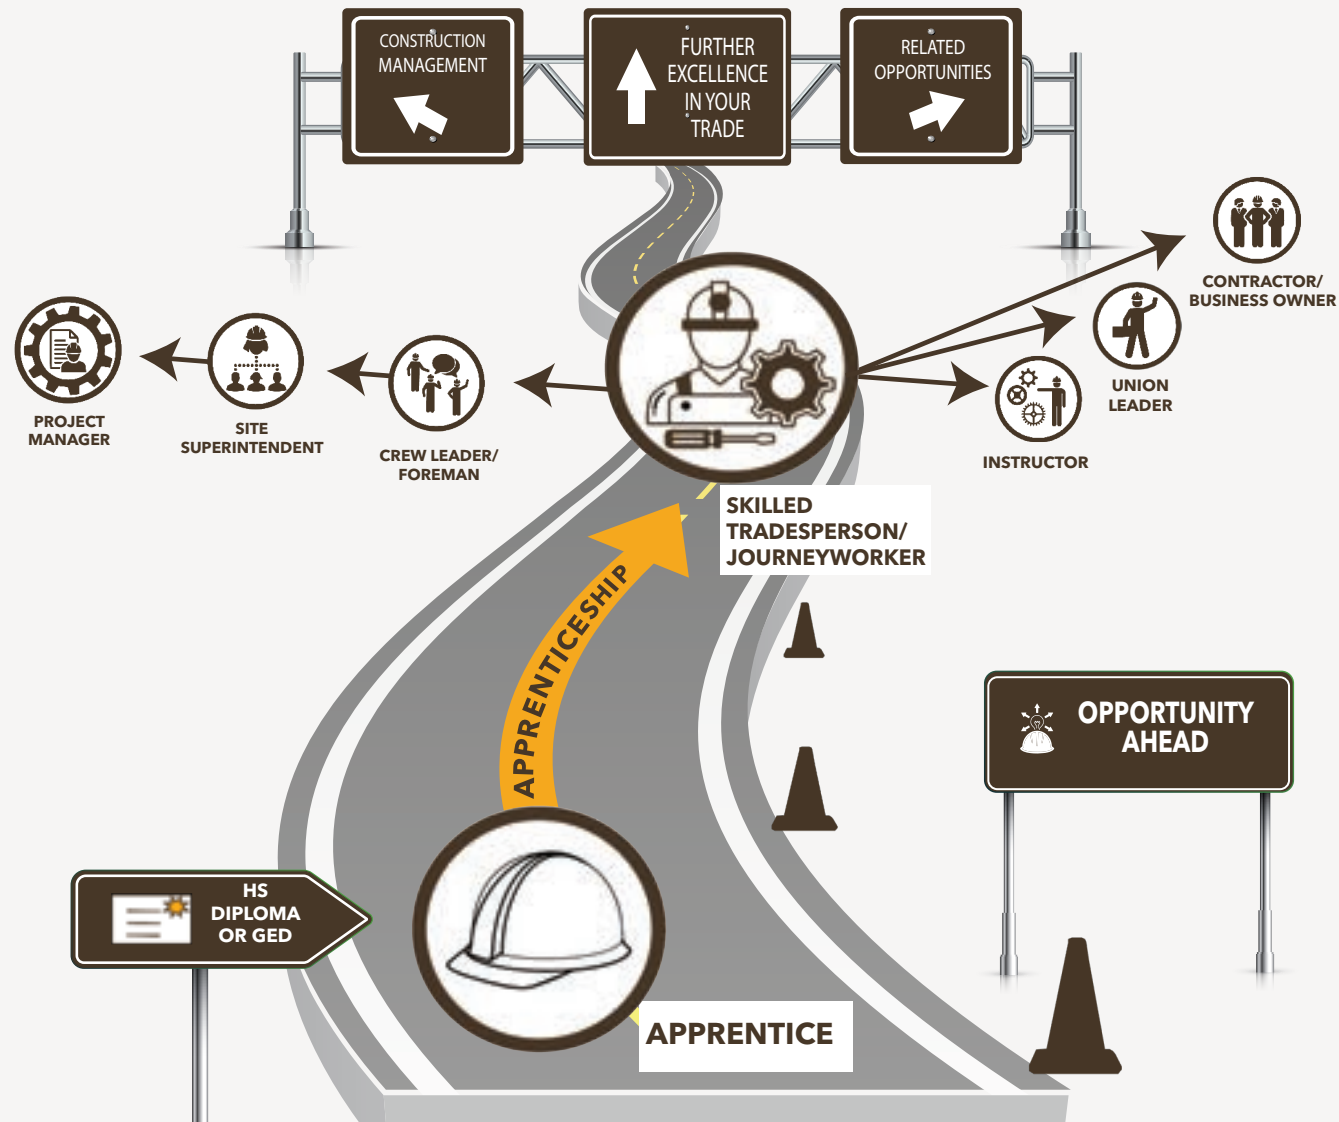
CONSTRUCTION MANAGEMENT

FURTHER EXCELLENCE IN YOUR TRADE

RELATED OPPORTUNITIES

CONTRACTOR/ BUSINESS OWNER

PROJECT MANAGER

SITE SUPERINTENDENT

CREW LEADER/ FOREMAN

UNION LEADER

INSTRUCTOR

SKILLED TRADESPERSON/ JOURNEYWORKER

APPRENTICESHIP

OPPORTUNITY AHEAD

HS DIPLOMA OR GED

APPRENTICE